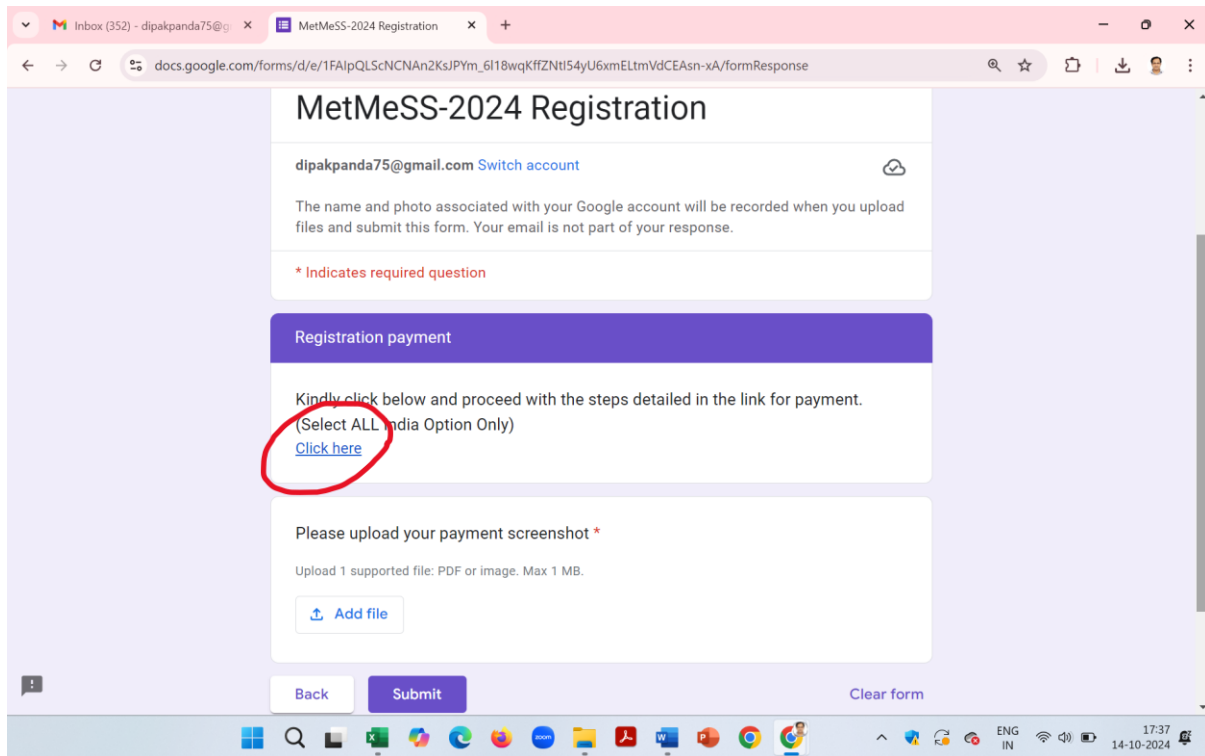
Inbox (352) - dipakpanda75@g ×

MetMeSS-2024 Registration ×

+

docs.google.com/forms/d/e/1FAIpQLScNCNAn2KsJPYm_6l18wqKffZNtI54yU6xmELtmVdCEAsn-xA/formResponse

MetMeSS-2024 Registration

dipakpanda75@gmail.com Switch account

The name and photo associated with your Google account will be recorded when you upload files and submit this form. Your email is not part of your response.

* Indicates required question

Registration payment

Kindly click below and proceed with the steps detailed in the link for payment. (Select ALL India Option Only)
Click here

Please upload your payment screenshot *

Upload 1 supported file: PDF or image. Max 1 MB.

Add file

Back

Submit

Clear form

ENG
IN

17:37
14-10-2024